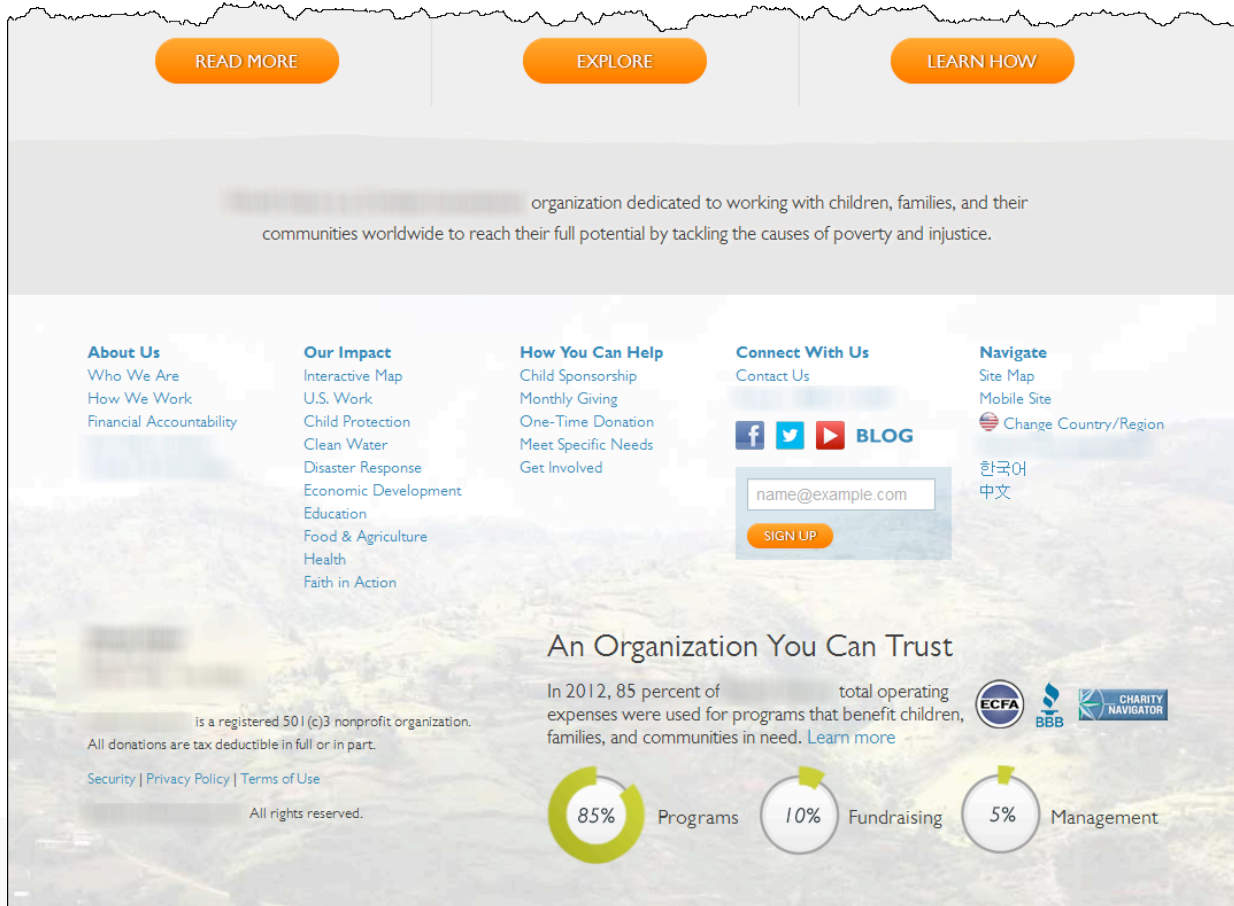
READ MORE

EXPLORE

LEARN HOW

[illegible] organization dedicated to working with children, families, and their communities worldwide to reach their full potential by tackling the causes of poverty and injustice.

About Us
Who We Are
How We Work
Financial Accountability
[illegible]

Our Impact
Interactive Map
U.S. Work
Child Protection
Clean Water
Disaster Response
Economic Development
Education
Food & Agriculture
Health
Faith in Action

How You Can Help
Child Sponsorship
Monthly Giving
One-Time Donation
Meet Specific Needs
Get Involved

Connect With Us
Contact Us
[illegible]
BLOG
name@example.com
SIGN UP

Navigate
Site Map
Mobile Site
Change Country/Region
한국어
中文

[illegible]

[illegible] is a registered 501(c)3 nonprofit organization. All donations are tax deductible in full or in part.

Security | Privacy Policy | Terms of Use

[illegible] All rights reserved.

An Organization You Can Trust

In 2012, 85 percent of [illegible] total operating expenses were used for programs that benefit children, families, and communities in need. Learn more

ECFA
BBB
CHARITY NAVIGATOR

85% Programs
10% Fundraising
5% Management